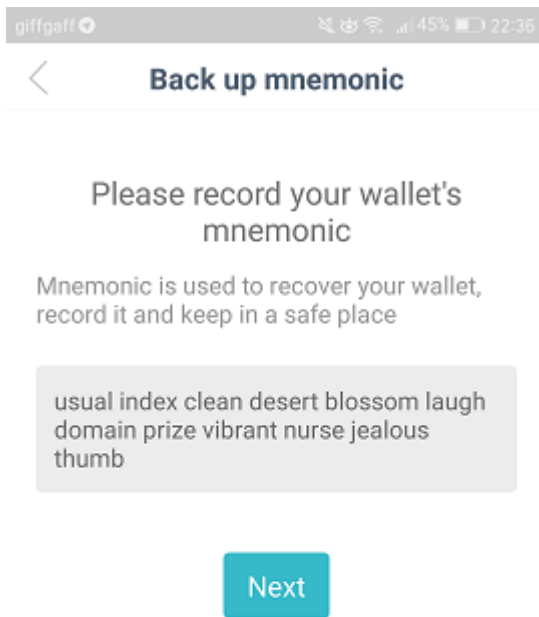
giffgaff 45% 22:36

Back up mnemonic

Please record your wallet's mnemonic

Mnemonic is used to recover your wallet, record it and keep in a safe place

usual index clean desert blossom laugh domain prize vibrant nurse jealous thumb

Next